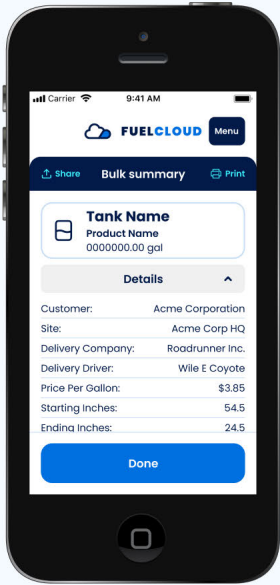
Carrier 9:41 AM

FUELCLOUD Menu

Share Bulk summary Print

Tank Name
Product Name
0000000.00 gal

Details

| | |
|---|---|
| Customer: | Acme Corporation |
| Site: | Acme Corp HQ |
| Delivery Company: | Roadrunner Inc. |
| Delivery Driver: | Wile E Coyote |
| Price Per Gallon: | \$3.85 |
| Starting Inches: | 54.5 |
| Ending Inches: | 24.5 |

Done